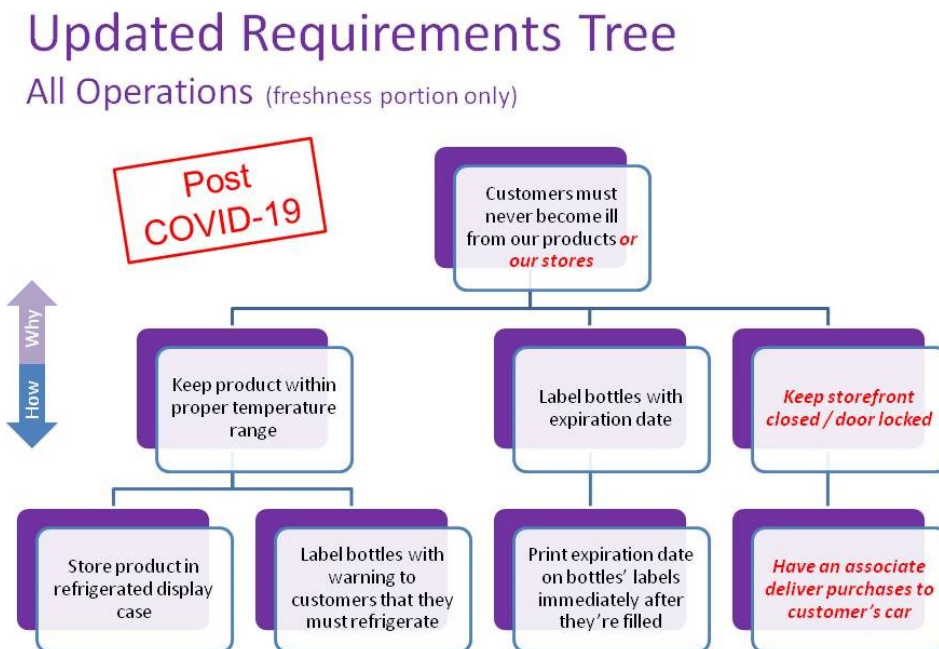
Updated Requirements Tree

All Operations (freshness portion only)

Post COVID-19

Why

How

Customers must never become ill from our products or our stores

Keep product within proper temperature range

Label bottles with expiration date

Keep storefront closed / door locked

Store product in refrigerated display case

Label bottles with warning to customers that they must refrigerate

Print expiration date on bottles' labels immediately after they're filled

Have an associate deliver purchases to customer's car